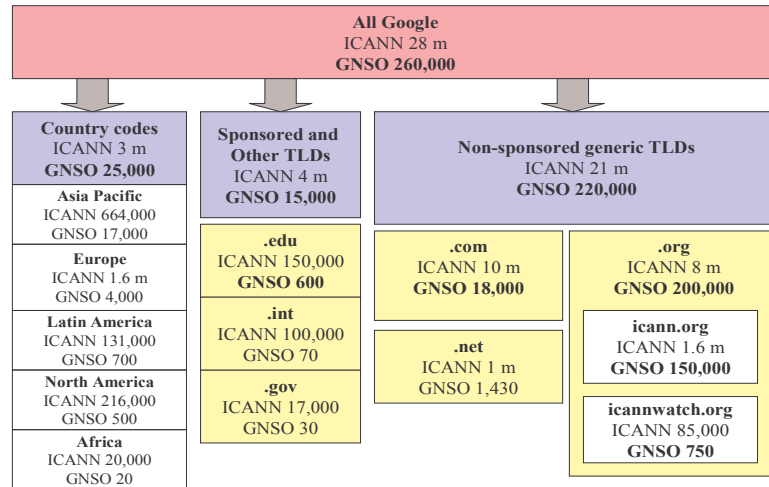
All Google
ICANN 28 m
GNSO 260,000

Country codes
ICANN 3 m
GNSO 25,000

Asia Pacific
ICANN 664,000
GNSO 17,000

Europe
ICANN 1.6 m
GNSO 4,000

Latin America
ICANN 131,000
GNSO 700

North America
ICANN 216,000
GNSO 500

Africa
ICANN 20,000
GNSO 20

Sponsored and Other TLDs
ICANN 4 m
GNSO 15,000

.edu
ICANN 150,000
GNSO 600

.int
ICANN 100,000
GNSO 70

.gov
ICANN 17,000
GNSO 30

Non-sponsored generic TLDs
ICANN 21 m
GNSO 220,000

.com
ICANN 10 m
GNSO 18,000

.net
ICANN 1 m
GNSO 1,430

.org
ICANN 8 m
GNSO 200,000

icann.org
ICANN 1.6 m
GNSO 150,000

icannwatch.org
ICANN 85,000
GNSO 750